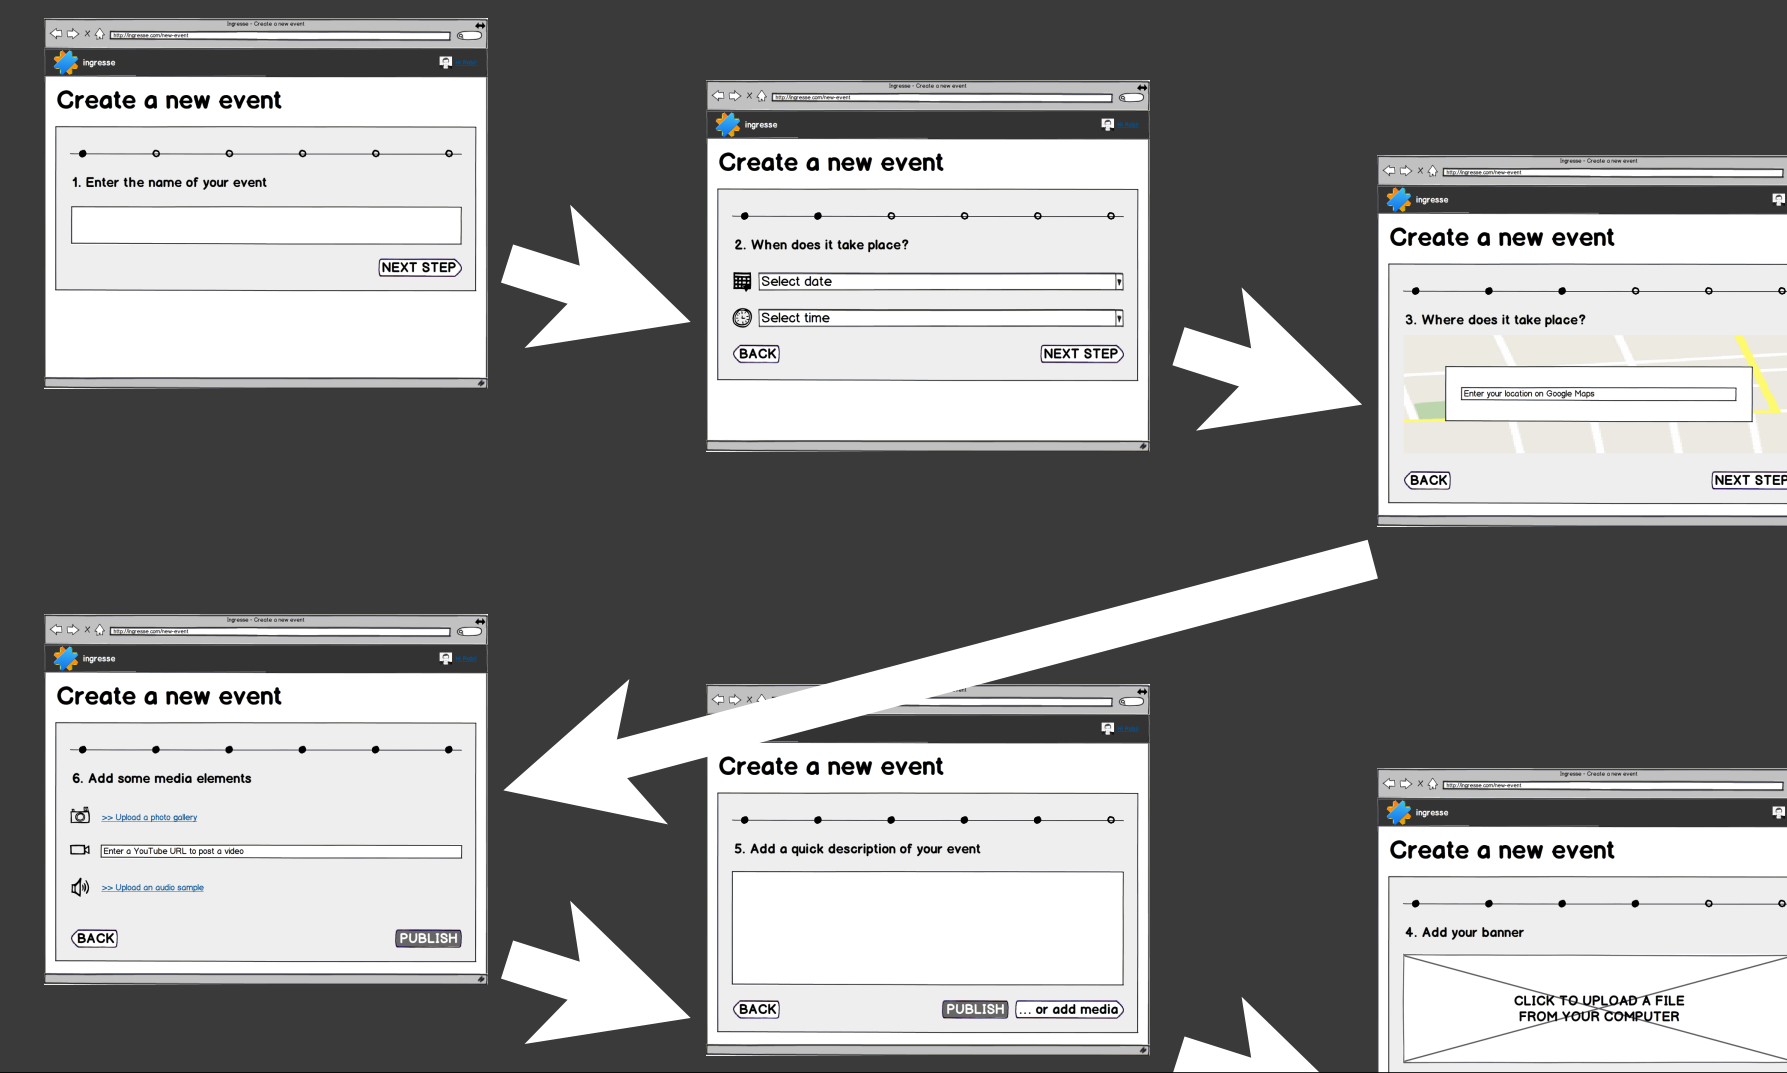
Ingresse - Create a new event
http://ingresse.com/new-event
ingresse
Create a new event
1. Enter the name of your event
NEXT STEP

Ingresse - Create a new event
http://ingresse.com/new-event
ingresse
Create a new event
2. When does it take place?
Select date
Select time
BACK
NEXT STEP

Ingresse - Create a new event
http://ingresse.com/new-event
ingresse
Create a new event
3. Where does it take place?
Enter your location on Google Maps
BACK
NEXT STEP

Ingresse - Create a new event
http://ingresse.com/new-event
ingresse
Create a new event
6. Add some media elements
>> Upload a photo gallery
Enter a YouTube URL to post a video
>> Upload an audio sample
BACK
PUBLISH

Create a new event
5. Add a quick description of your event
BACK
PUBLISH
... or add media

Ingresse - Create a new event
http://ingresse.com/new-event
ingresse
Create a new event
4. Add your banner
CLICK TO UPLOAD A FILE FROM YOUR COMPUTER